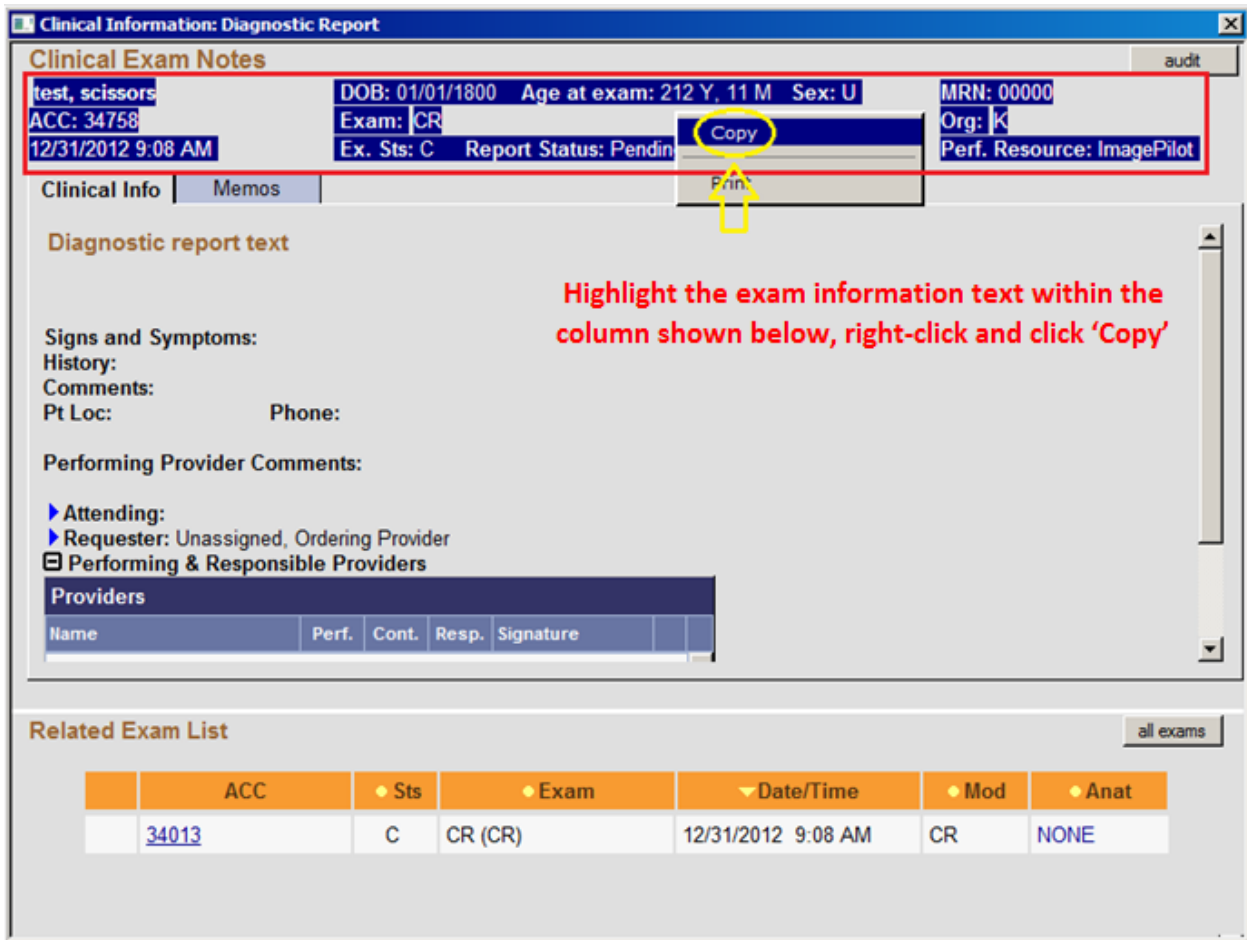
Clinical Information: Diagnostic Report

Clinical Exam Notes

audit

test, scissors
ACC: 34758
12/31/2012 9:08 AM

DOB: 01/01/1800 Age at exam: 212 Y, 11 M Sex: U
Exam: CR
Ex. Sts: C Report Status: Pendin

Copy
Print

MRN: 00000
Org: K
Perf. Resource: ImagePilot

Clinical Info
Memos

Diagnostic report text

Highlight the exam information text within the column shown below, right-click and click 'Copy'

Signs and Symptoms:
History:
Comments:
Pt Loc: Phone:

Performing Provider Comments:

Attending:
Requester: Unassigned, Ordering Provider
Performing & Responsible Providers

Providers

| Name | Perf. | Cont. | Resp. | Signature |
|---|---|---|---|---|

Related Exam List

all exams

| | ACC | Sts | Exam | Date/Time | Mod | Anat |
|---|---|---|---|---|---|---|
| | 34013 | C | CR (CR) | 12/31/2012 9:08 AM | CR | NONE |